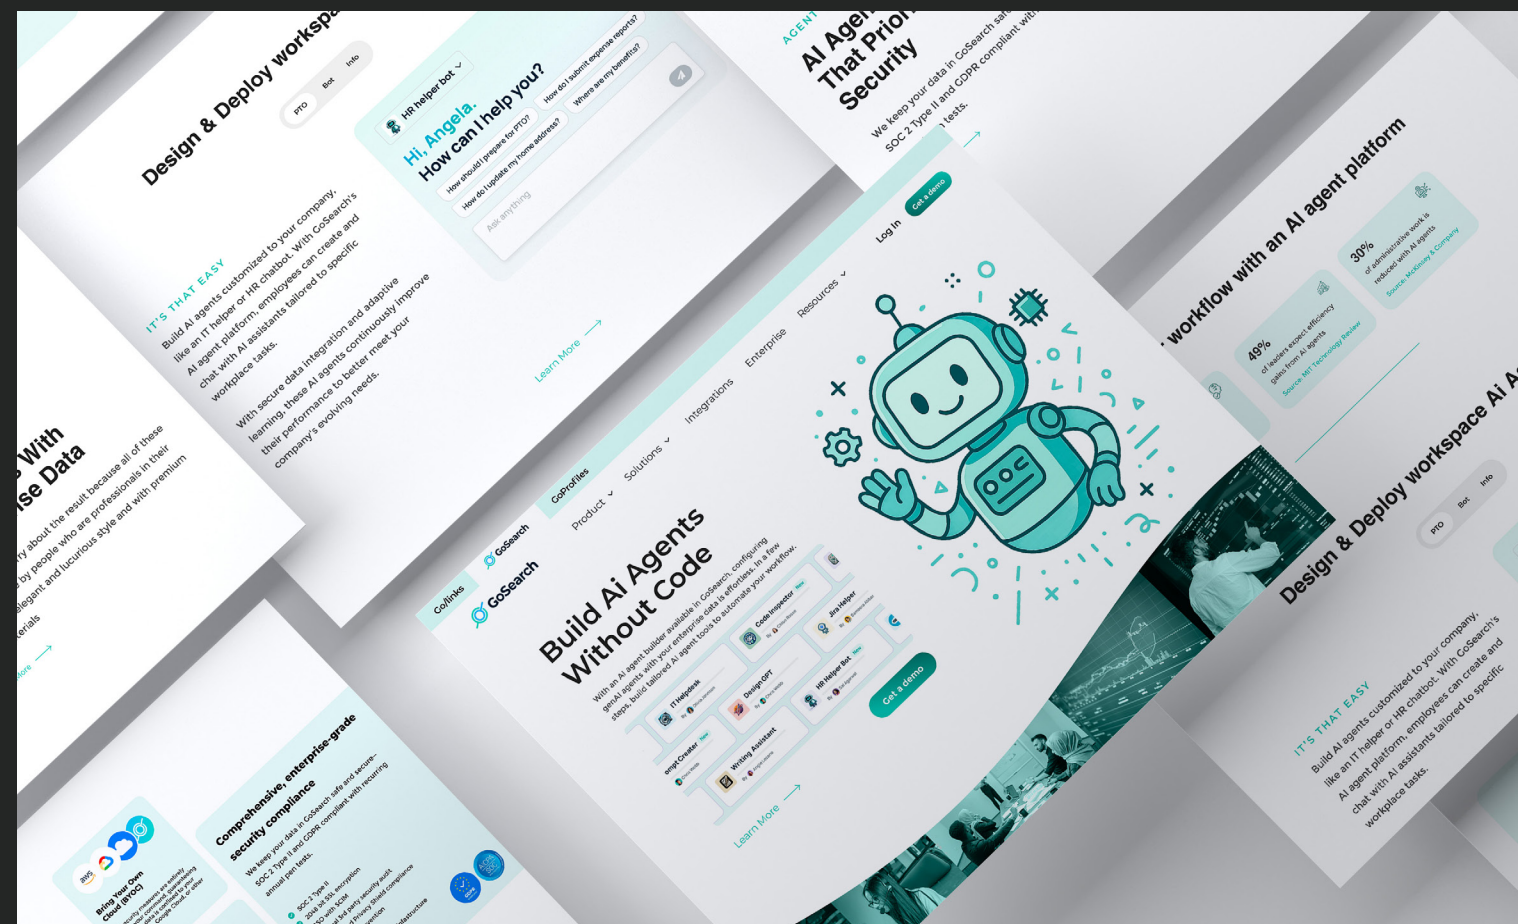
Design & Deploy workspa

PTO Bot Info

HR helper bot

Hi, Angela. How can I help you?

How should I prepare for PTO?
How do I update my home address?
How do I submit expense reports?
Where are my benefits?

Ask anything

IT'S THAT EASY

Build AI agents customized to your company, like an IT helper or HR chatbot. With GoSearch's AI agent platform, employees can create and chat with AI assistants tailored to specific workplace tasks.

With secure data integration and adaptive learning, these AI agents continuously improve their performance to better meet your company's evolving needs.

Learn More

AGENT

AI Agen That Prior Security

We keep your data in GoSearch saf SOC 2 Type II and GDPR compliant wit n tests.

s With se Data

y about the result because all of these by people who are professionals in their elegant and lucurious style and with premium erials

ore

GoLinks GoSearch GoProfiles

GoSearch

Product Solutions Integrations Enterprise Resources Log In Get a demo

Build AI Agents Without Code

With an AI agent builder available in GoSearch, configuring genAI agents with your enterprise data is effortless. In a few steps, build tailored AI agent tools to automate your workflow.

IT Helpdesk
Code Inspector
Jira Helper
DesignGPT
HR Helper Bot
ompt Creator
Writing Assistant

Get a demo

Learn More

workflow with an AI agent platform

49% of leaders expect efficiency gains from AI agents
Source: MIT Technology Review

30% of administrative work is reduced with AI agents
Source: McKinsey & Company

Design & Deploy workspace AI A

PTO Bot Info

IT'S THAT EASY

Build AI agents customized to your company, like an IT helper or HR chatbot. With GoSearch's AI agent platform, employees can create and chat with AI assistants tailored to specific workplace tasks.

Comprehensive, enterprise-grade security compliance

We keep your data in GoSearch safe and secure—SOC 2 Type II and GDPR compliant with recurring annual pen tests.

SOC 2 Type II
256 bit SSL encryption
SO with SCIM
3rd party security audit
Privacy Shield compliance
vention
nfrastructure

Bring Your Own Cloud (BYOC)
curity measures are entirely your control by connecting your Google Cloud, or other